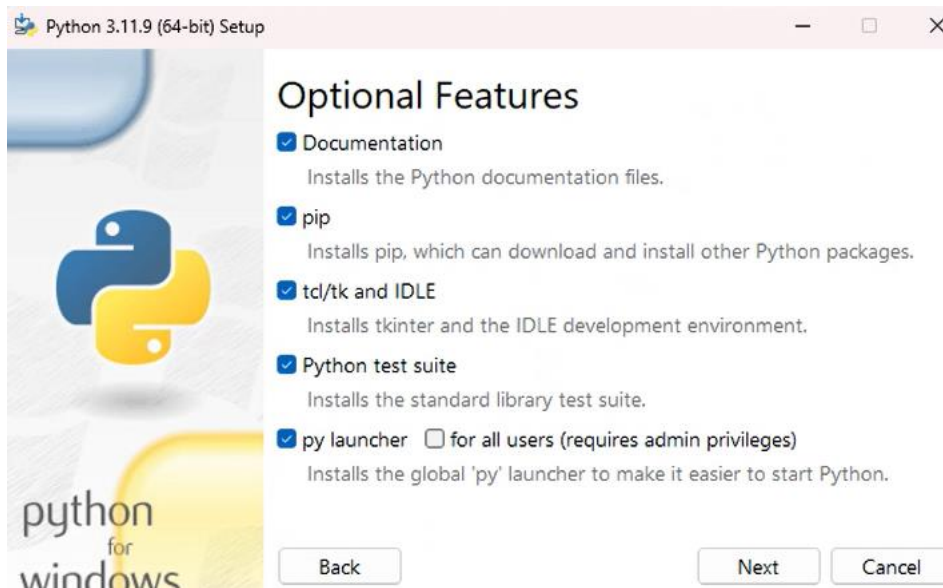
Python 3.11.9 (64-bit) Setup

Optional Features

Documentation

Installs the Python documentation files.

pip

Installs pip, which can download and install other Python packages.

tcl/tk and IDLE

Installs tkinter and the IDLE development environment.

Python test suite

Installs the standard library test suite.

py launcher for all users (requires admin privileges)

Installs the global 'py' launcher to make it easier to start Python.

python for windows

Back

Next

Cancel